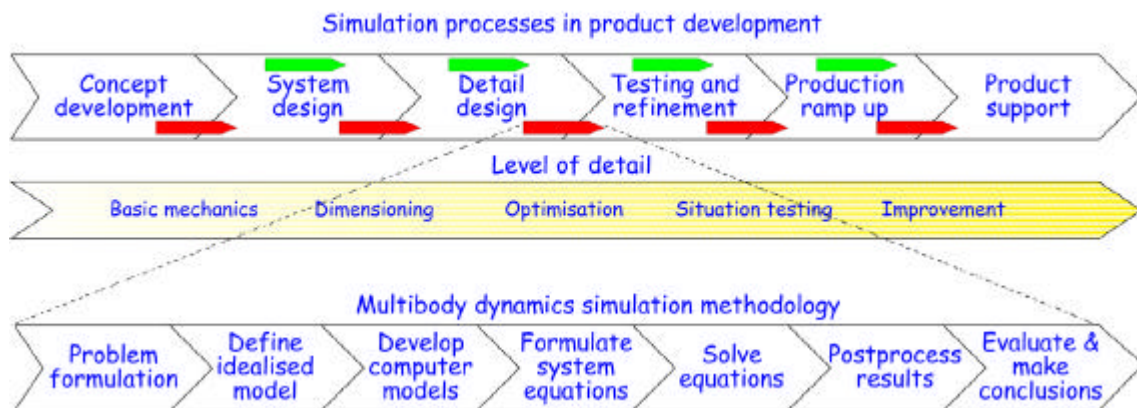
Simulation processes in product development

Concept development

System design

Detail design

Testing and refinement

Production ramp up

Product support

Level of detail

Basic mechanics

Dimensioning

Optimisation

Situation testing

Improvement

Multibody dynamics simulation methodology

Problem formulation

Define idealised model

Develop computer models

Formulate system equations

Solve equations

Postprocess results

Evaluate & make conclusions